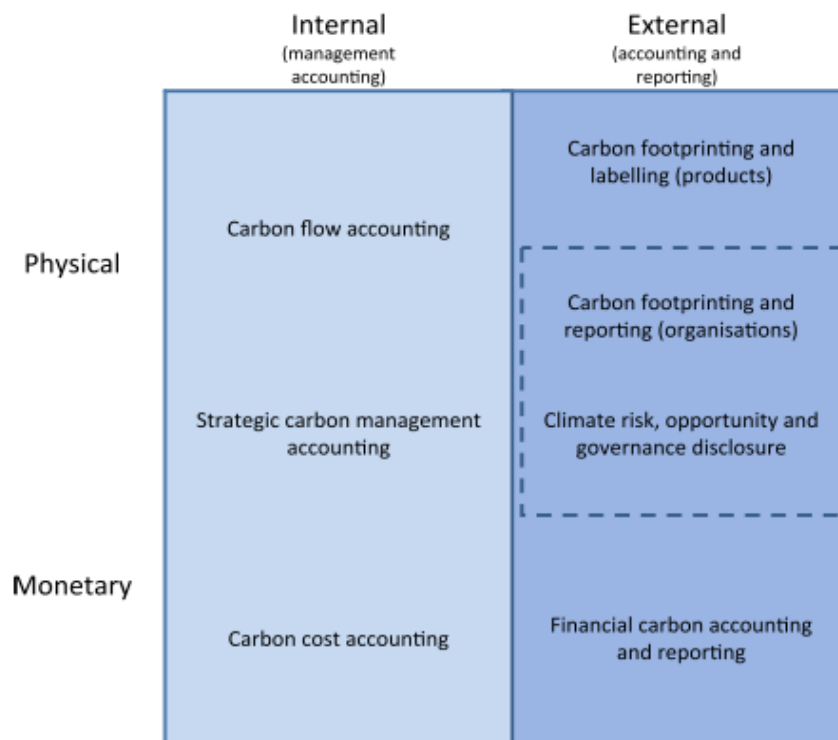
Internal
(management accounting)

External
(accounting and reporting)

Physical

Monetary

Carbon flow accounting

Strategic carbon management accounting

Carbon cost accounting

Carbon footprinting and labelling (products)

Carbon footprinting and reporting (organisations)

Climate risk, opportunity and governance disclosure

Financial carbon accounting and reporting